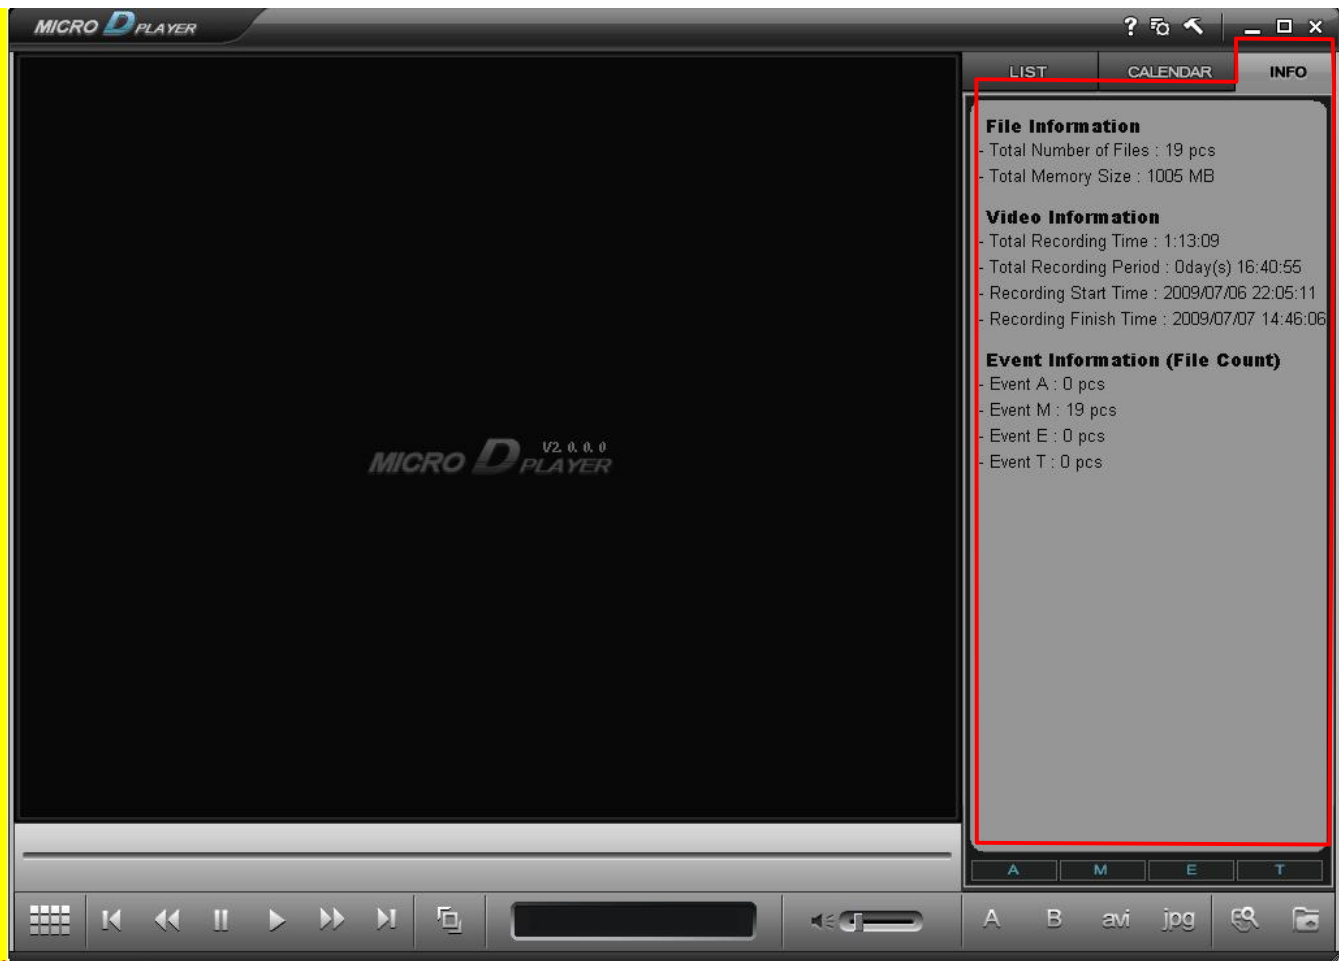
MICRO D PLAYER

? _ □ ×

LIST CALENDAR INFO

File Information
- Total Number of Files : 19 pcs
- Total Memory Size : 1005 MB

Video Information
- Total Recording Time : 1:13:09
- Total Recording Period : 0day(s) 16:40:55
- Recording Start Time : 2009/07/06 22:05:11
- Recording Finish Time : 2009/07/07 14:46:06

Event Information (File Count)
- Event A : 0 pcs
- Event M : 19 pcs
- Event E : 0 pcs
- Event T : 0 pcs

MICRO D PLAYER V2. 0. 0. 0

A M E T

A B avi jpg